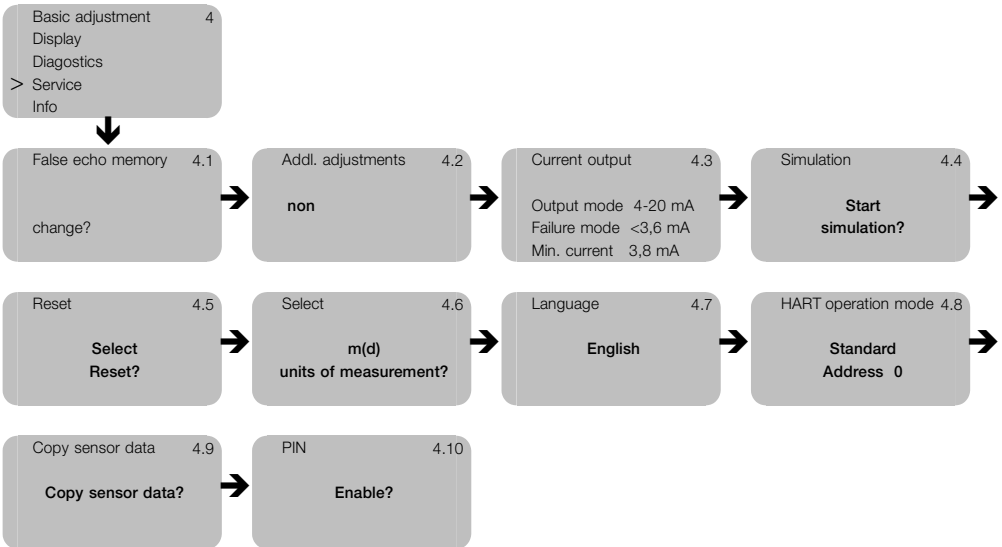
Basic adjustment 4
Display
Diagnostics
> Service
Info

False echo memory 4.1

change?

Addl. adjustments 4.2

**non**

Current output 4.3

Output mode 4-20 mA
Failure mode <3,6 mA
Min. current 3,8 mA

Simulation 4.4

**Start simulation?**

Reset 4.5

**Select Reset?**

Select 4.6

**m(d) units of measurement?**

Language 4.7

**English**

HART operation mode 4.8

**Standard Address 0**

Copy sensor data 4.9

**Copy sensor data?**

PIN 4.10

**Enable?**